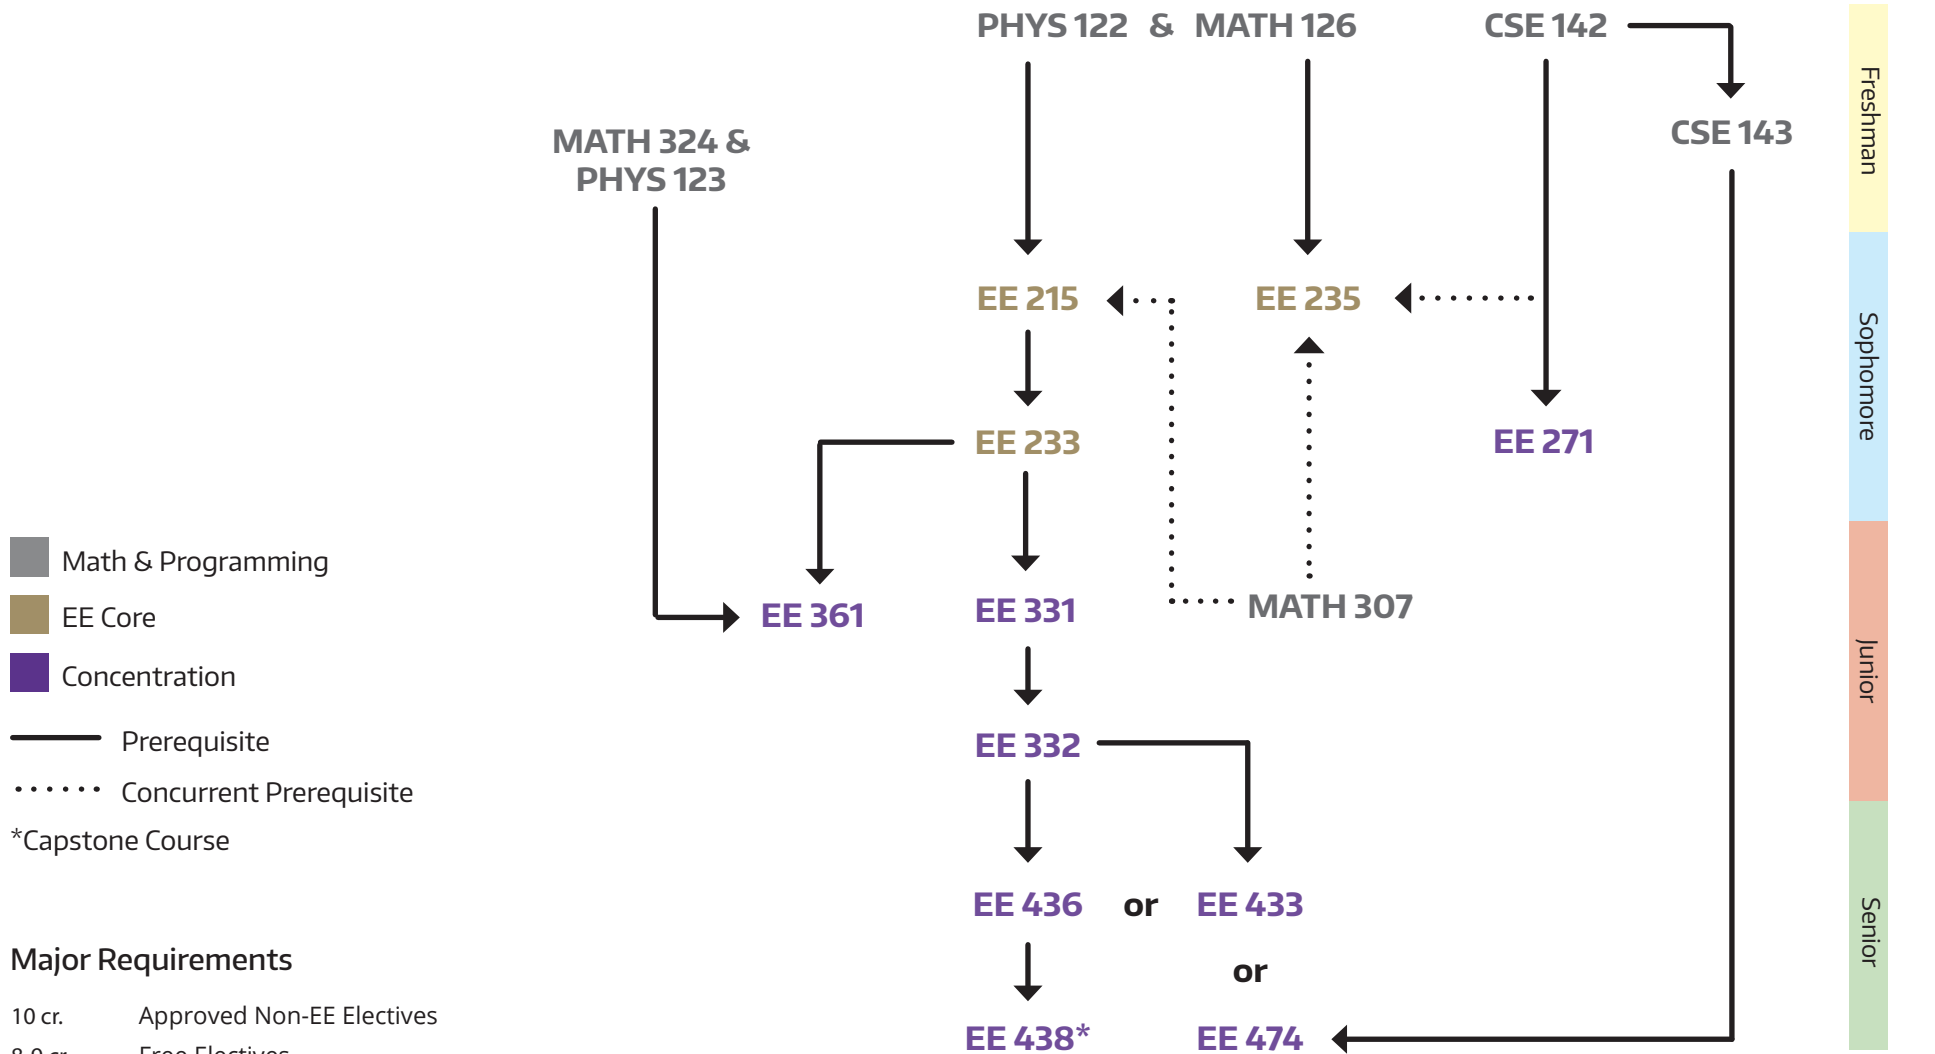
PHYS 122 & MATH 126

CSE 142

CSE 143

MATH 324 & PHYS 123

EE 215

EE 235

EE 233

EE 271

EE 361

EE 331

MATH 307

EE 332

EE 436 or EE 433

or

EE 438*

EE 474

Freshman

Sophomore

Junior

Senior

Math & Programming

EE Core

Concentration

Prerequisite

Concurrent Prerequisite

*Capstone Course

Major Requirements

10 cr. Approved Non-EE Electives

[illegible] Free Electives